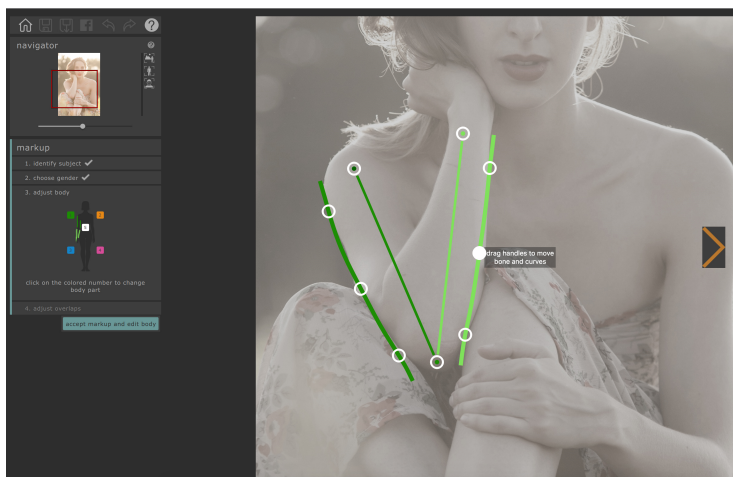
navigator

markup

1. identify subject ✔

2. choose gender ✔

3. adjust body

click on the colored number to change body part

4. adjust overlaps

accept markup and edit body

drag handles to move bone and curves